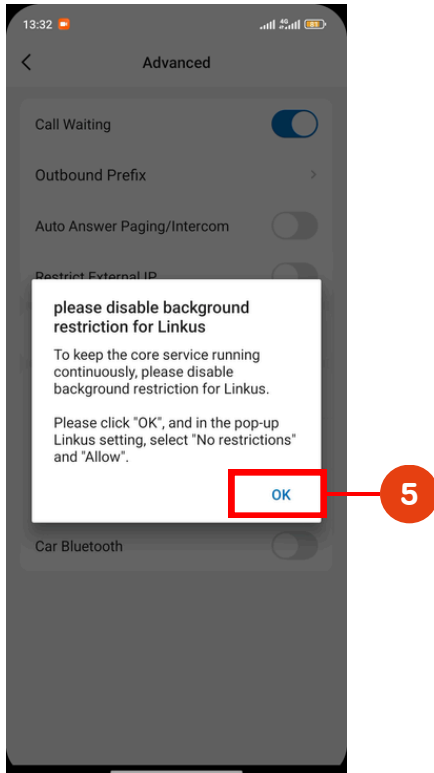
13:32

Advanced

Call Waiting

Outbound Prefix

Auto Answer Paging/Intercom

Restrict External IP

please disable background restriction for Linkus

To keep the core service running continuously, please disable background restriction for Linkus.

Please click "OK", and in the pop-up Linkus setting, select "No restrictions" and "Allow".

OK

5

Car Bluetooth